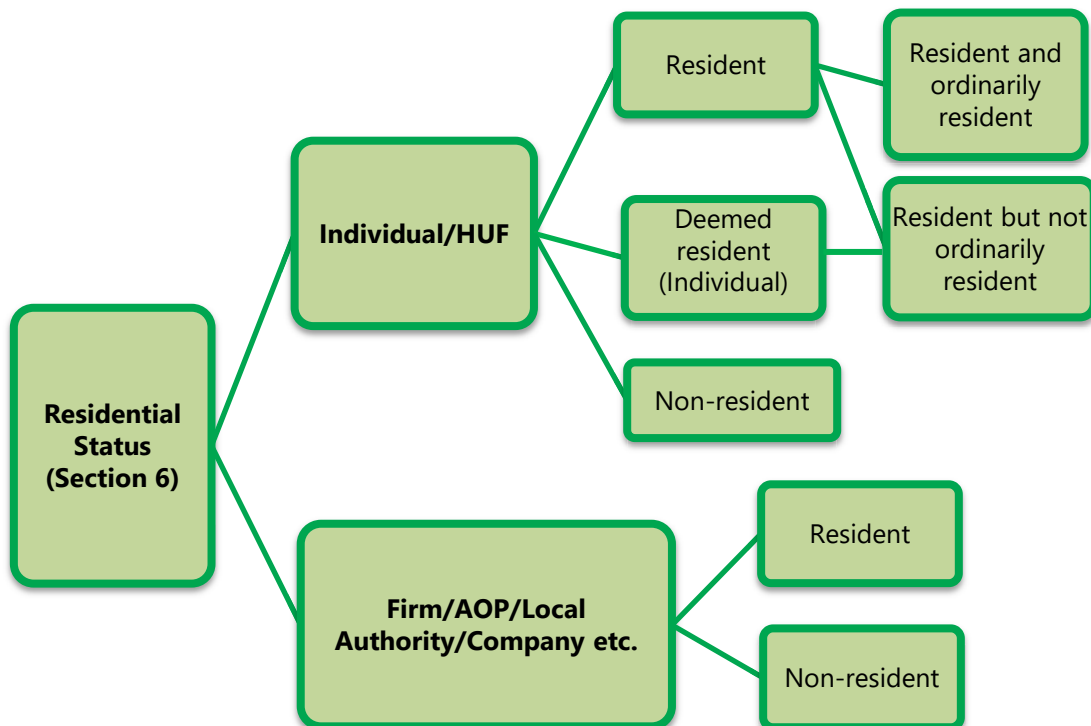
Residential Status (Section 6)

Individual/HUF

Resident

Resident and ordinarily resident

Deemed resident (Individual)

Resident but not ordinarily resident

Non-resident

Firm/AOP/Local Authority/Company etc.

Resident

Non-resident